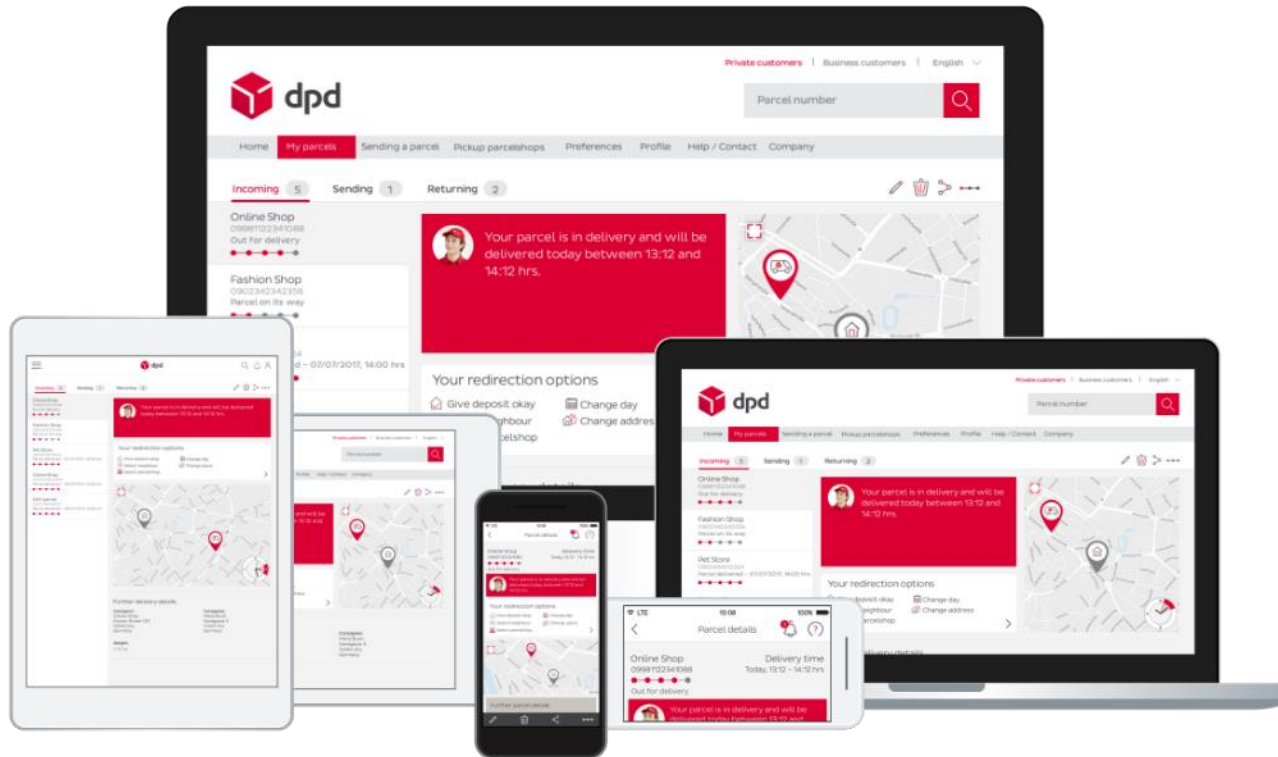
Private customers | Business customers | English

dpd

Parcel number

Home | My parcels | Sending a parcel | Pickup parcelshops | Preferences | Profile | Help / Contact | Company

Incoming 5 | Sending 1 | Returning 2

Online Shop
09981122341088
Out for delivery

Fashion Shop
09023423423356
Parcel on its way

Your parcel is in delivery and will be delivered today between 13:12 and 14:12 hrs.

Your redirection options
Give deposit okay
Change day
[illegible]ighbour
Change addres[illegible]
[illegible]celshop

dpd

Private customers | Business customers | English

Parcel number

Home | My parcels | Sending a parcel | Pickup parcelshops | Preferences | Profile | Help / Contact | Company

Incoming 5 | Sending 1 | Returning 2

Online Shop
Out for delivery

Fashion Shop

Pet Store
Parcel delivered – 07/07/2017, 14:00 hrs

Your parcel is in delivery and will be delivered today between 13:12 and 14:12 hrs.

Your redirection options
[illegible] deposit okay
Change day
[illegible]eighbour
Change address
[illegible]arcelshop

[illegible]livery details

LTE 10:08 100%
Parcel details

Online Shop
09981122341088
Out for delivery

Delivery time
Today, 13:12 – 14:12 hrs

Your parcel is in delivery and will be delivered today between 13:12 and 14:12 hrs.

Parcel details

Online Shop
Delivery time

Your redirection options

Further delivery details